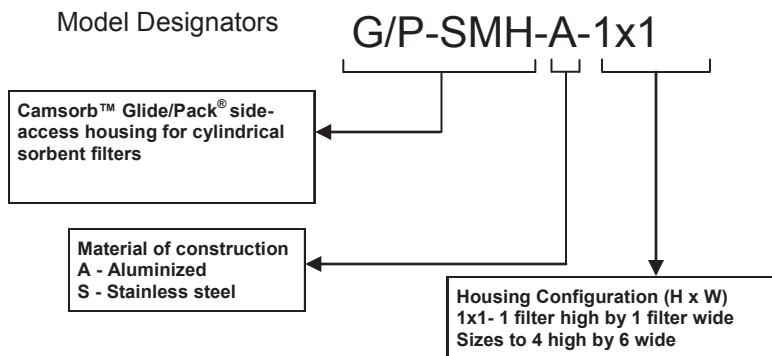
Model Designators

G/P-SMH-A-1x1

Camsorb™ Glide/Pack® side-access housing for cylindrical sorbent filters

Material of construction
A - Aluminized
S - Stainless steel

Housing Configuration (H x W)
1x1- 1 filter high by 1 filter wide
Sizes to 4 high by 6 wide